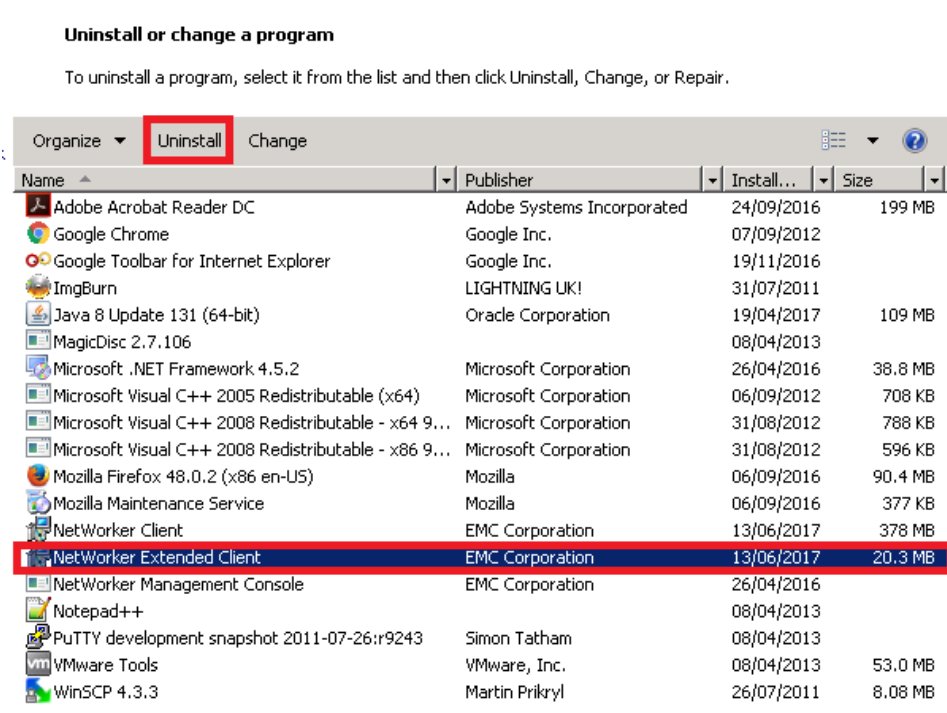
Uninstall or change a program

To uninstall a program, select it from the list and then click Uninstall, Change, or Repair.

Organize ▾ Uninstall Change

| Name | Publisher | Install... | Size |
|---|---|---|---|
| Adobe Acrobat Reader DC | Adobe Systems Incorporated | 24/09/2016 | 199 MB |
| Google Chrome | Google Inc. | 07/09/2012 | |
| Google Toolbar for Internet Explorer | Google Inc. | 19/11/2016 | |
| ImgBurn | LIGHTNING UK! | 31/07/2011 | |
| Java 8 Update 131 (64-bit) | Oracle Corporation | 19/04/2017 | 109 MB |
| MagicDisc 2.7.106 | | 08/04/2013 | |
| Microsoft .NET Framework 4.5.2 | Microsoft Corporation | 26/04/2016 | 38.8 MB |
| Microsoft Visual C++ 2005 Redistributable (x64) | Microsoft Corporation | 06/09/2012 | 708 KB |
| Microsoft Visual C++ 2008 Redistributable - x64 9... | Microsoft Corporation | 31/08/2012 | 788 KB |
| Microsoft Visual C++ 2008 Redistributable - x86 9... | Microsoft Corporation | 31/08/2012 | 596 KB |
| Mozilla Firefox 48.0.2 (x86 en-US) | Mozilla | 06/09/2016 | 90.4 MB |
| Mozilla Maintenance Service | Mozilla | 06/09/2016 | 377 KB |
| NetWorker Client | EMC Corporation | 13/06/2017 | 378 MB |
| NetWorker Extended Client | EMC Corporation | 13/06/2017 | 20.3 MB |
| NetWorker Management Console | EMC Corporation | 26/04/2016 | |
| Notepad++ | | 08/04/2013 | |
| PuTTY development snapshot 2011-07-26:r9243 | Simon Tatham | 08/04/2013 | |
| VMware Tools | VMware, Inc. | 08/04/2013 | 53.0 MB |
| WinSCP 4.3.3 | Martin Prikryl | 26/07/2011 | 8.08 MB |